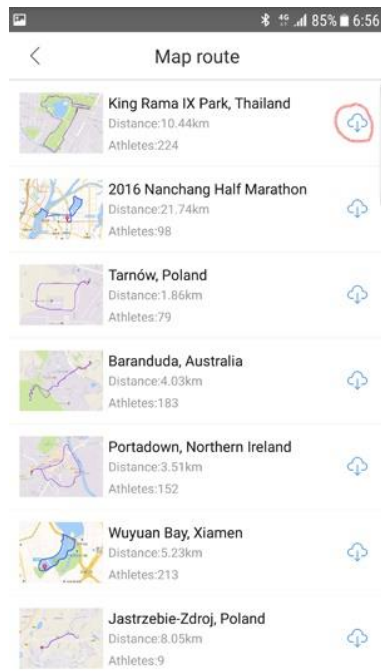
85% 6:56

Map route

King Rama IX Park, Thailand
Distance:10.44km
Athletes:224

2016 Nanchang Half Marathon
Distance:21.74km
Athletes:98

Tarnów, Poland
Distance:1.86km
Athletes:79

Baranduda, Australia
Distance:4.03km
Athletes:183

Portadown, Northern Ireland
Distance:3.51km
Athletes:152

Wuyuan Bay, Xiamen
Distance:5.23km
Athletes:213

Jastrzebie-Zdroj, Poland
Distance:8.05km
Athletes:9